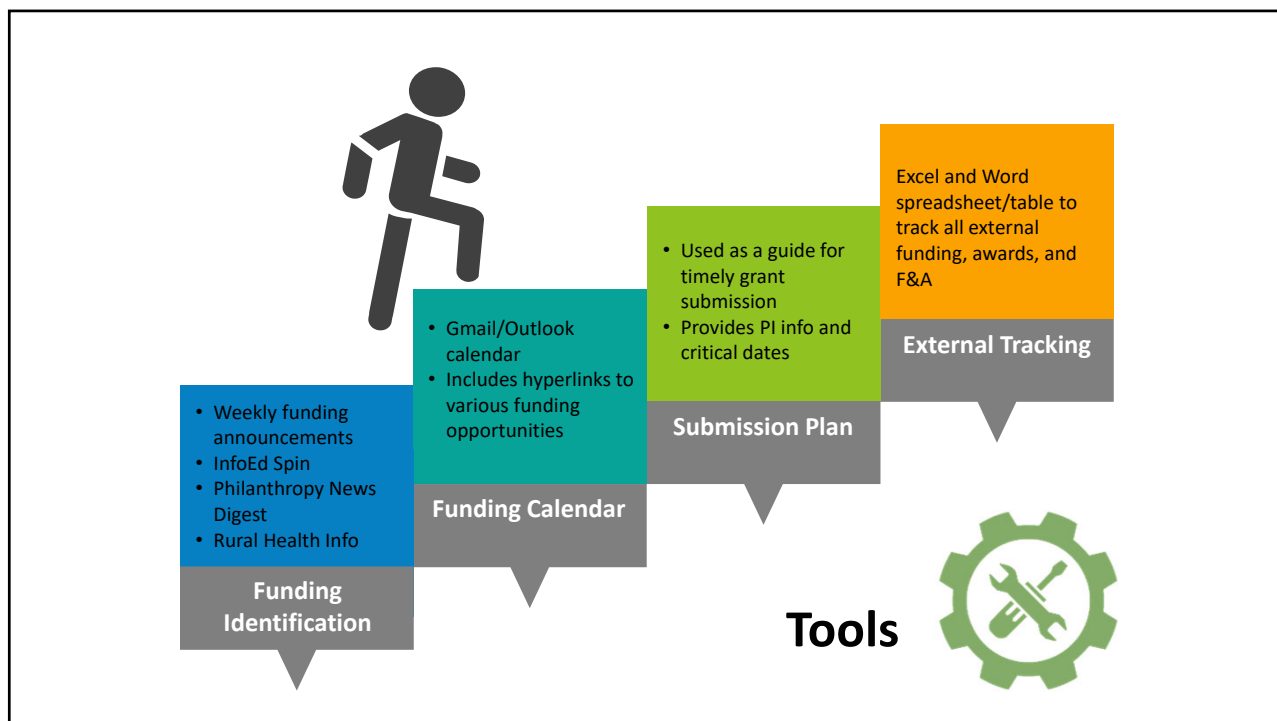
Excel and Word spreadsheet/table to track all external funding, awards, and F&A

External Tracking

• Used as a guide for timely grant submission
• Provides PI info and critical dates

Submission Plan

• Gmail/Outlook calendar
• Includes hyperlinks to various funding opportunities

Funding Calendar

• Weekly funding announcements
• InfoEd Spin
• Philanthropy News Digest
• Rural Health Info

Funding Identification

Tools